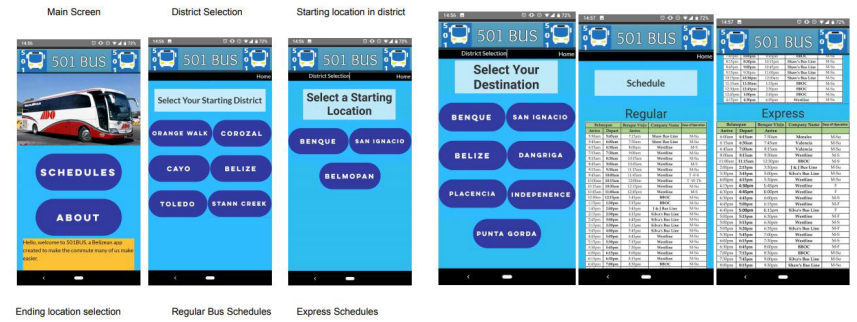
Main Screen

14:56

501 BUS

ADO

SCHEDULES

ABOUT

Hello, welcome to 501BUS, a Belizean app created to make the commute many of us make easier.

District Selection

14:59

501 BUS

Home

Select Your Starting District

ORANGE WALK

COROZAL

CAYO

BELIZE

TOLEDO

STANN CREEK

Starting location in district

14:59

501 BUS

District Selection

Home

Select a Starting Location

BENQUE

SAN IGNACIO

BELMOPAN

14:56

501 BUS

District Selection

Home

Select Your Destination

BENQUE

SAN IGNACIO

BELIZE

DANGRIGA

PLACENCIA

INDEPENENCE

PUNTA GORDA

14:57

501 BUS

Home

Schedule

Regular

14:57

501 BUS

Express

Ending location selection

Regular Bus Schedules

Express Schedules